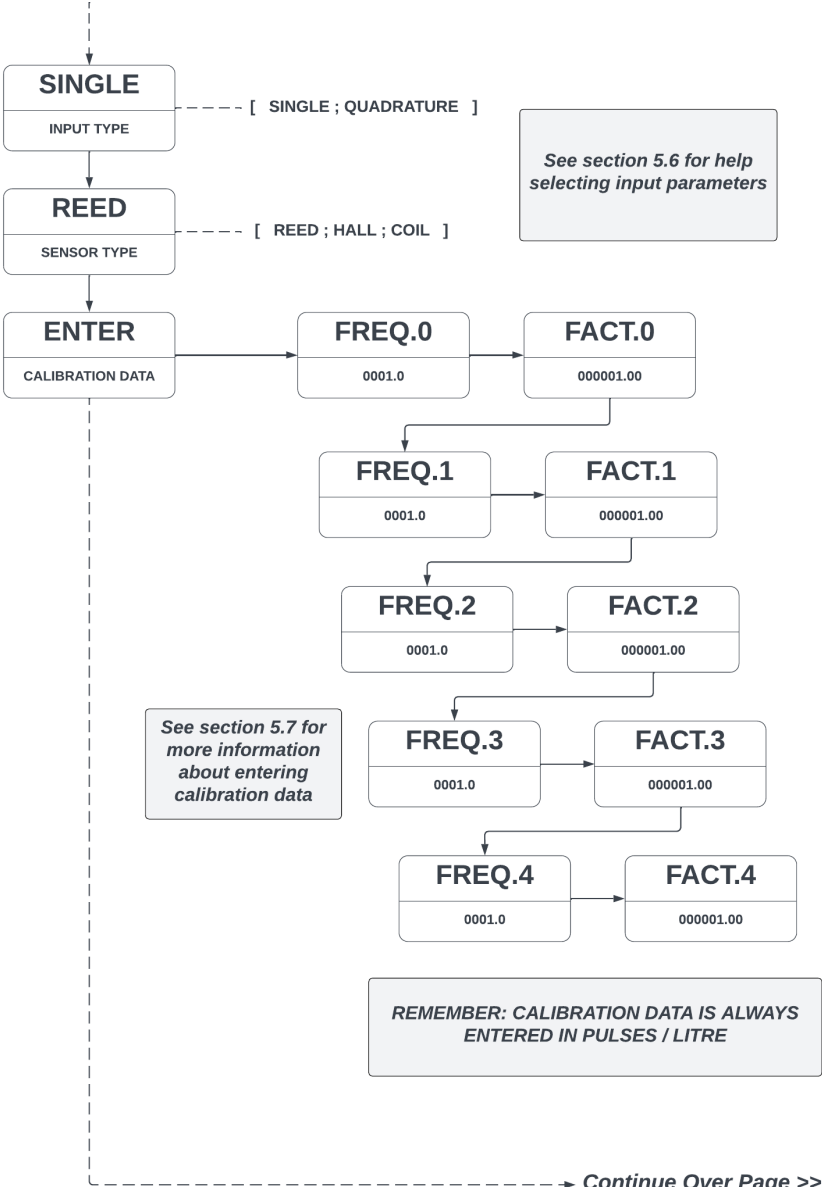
SINGLE

INPUT TYPE

[ SINGLE ; QUADRATURE ]

See section 5.6 for help selecting input parameters

REED

SENSOR TYPE

[ REED ; HALL ; COIL ]

ENTER

CALIBRATION DATA

FREQ.0

0001.0

FACT.0

000001.00

FREQ.1

0001.0

FACT.1

000001.00

FREQ.2

0001.0

FACT.2

000001.00

See section 5.7 for more information about entering calibration data

FREQ.3

0001.0

FACT.3

000001.00

FREQ.4

0001.0

FACT.4

000001.00

REMEMBER: CALIBRATION DATA IS ALWAYS ENTERED IN PULSES / LITRE

Continue Over Page >>